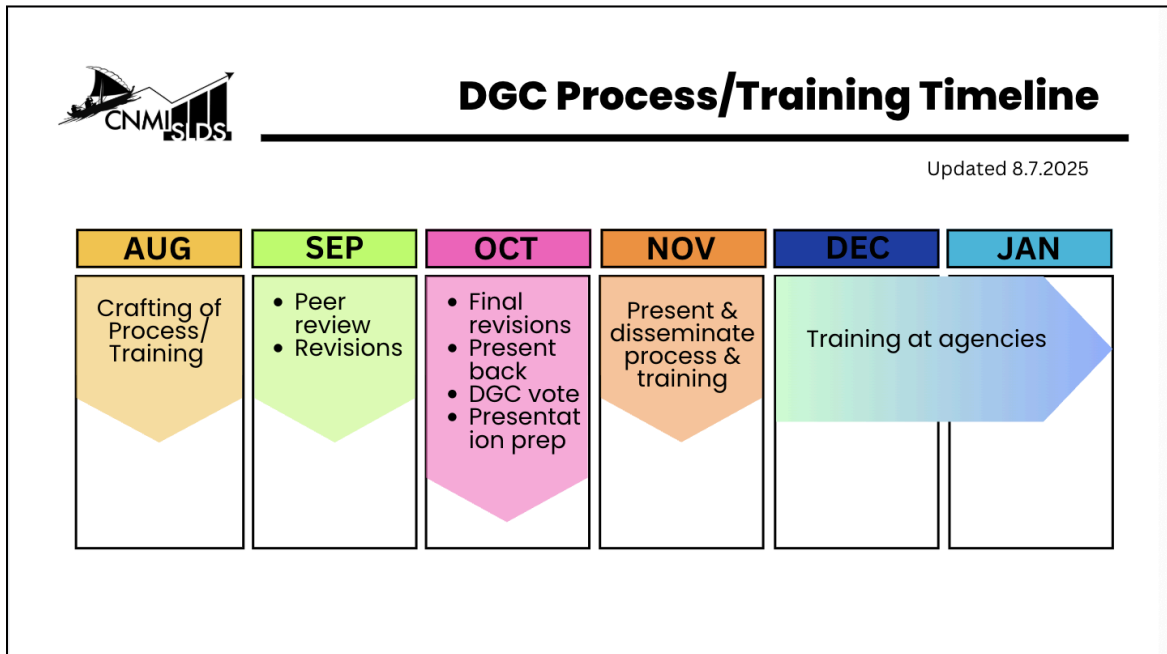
CNMI SLDS

DGC Process/Training Timeline

Updated 8.7.2025

AUG

Crafting of Process/ Training

SEP

- Peer review
- Revisions

OCT

- Final revisions
- Present back
- DGC vote
- Presentat ion prep

NOV

Present & disseminate process & training

DEC

JAN

Training at agencies